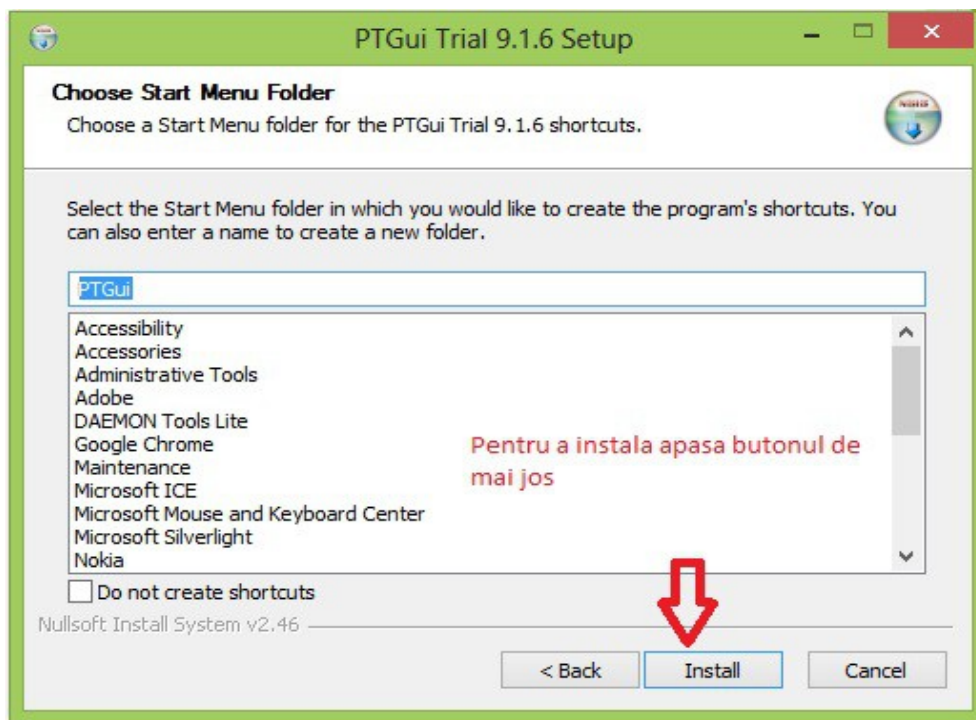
PTGui Trial 9.1.6 Setup

Choose Start Menu Folder
Choose a Start Menu folder for the PTGui Trial 9.1.6 shortcuts.

Select the Start Menu folder in which you would like to create the program's shortcuts. You can also enter a name to create a new folder.

PTGui

Accessibility
Accessories
Administrative Tools
Adobe
DAEMON Tools Lite
Google Chrome
Maintenance
Microsoft ICE
Microsoft Mouse and Keyboard Center
Microsoft Silverlight
Nokia

Pentru a instala apasa butonul de mai jos

Do not create shortcuts

Nullsoft Install System v2.46

< Back
Install
Cancel